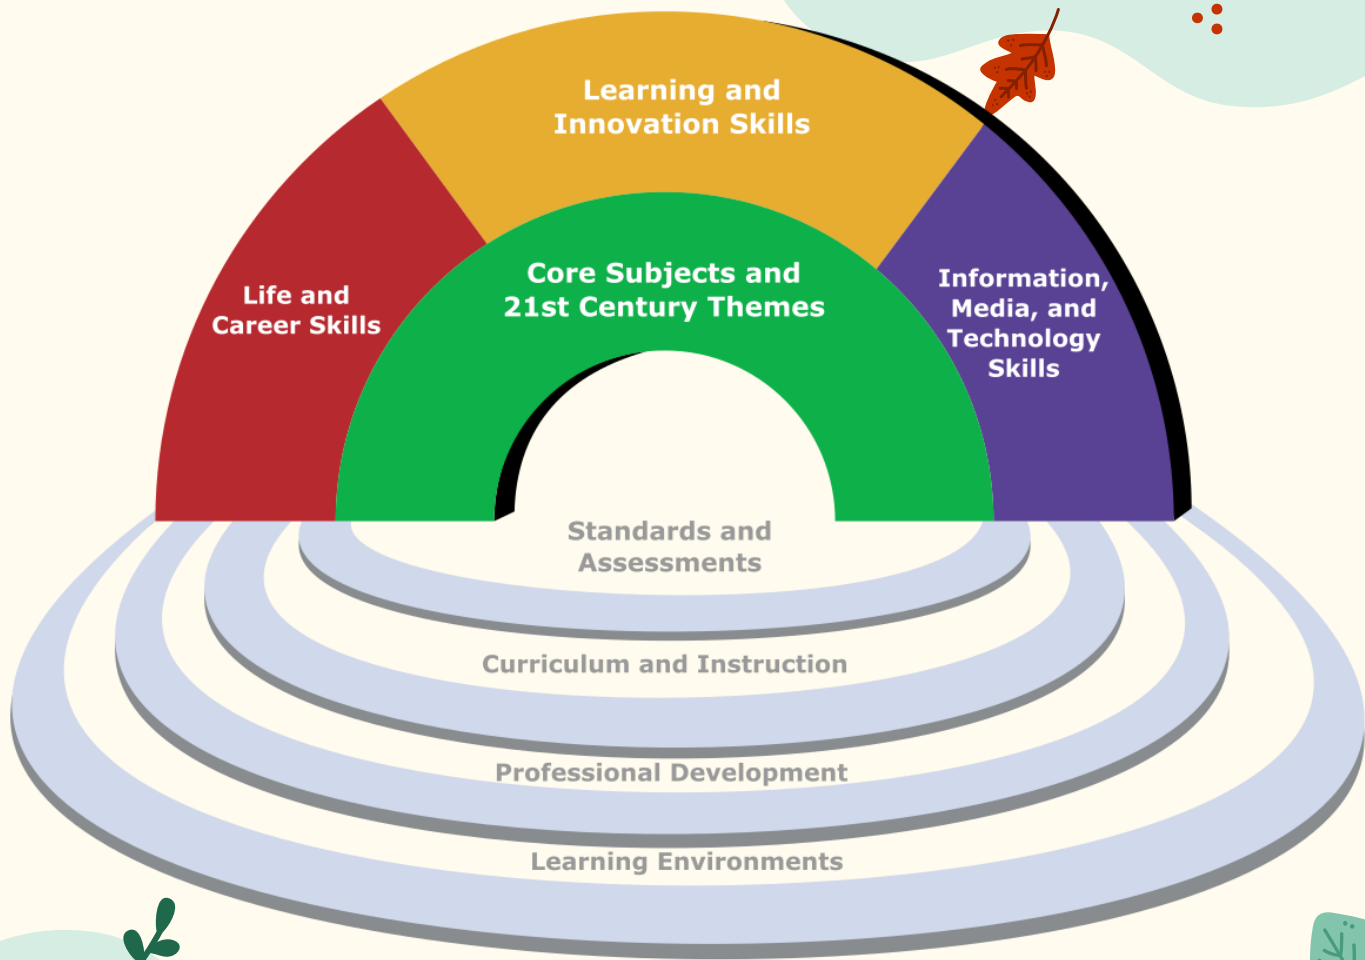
Learning and Innovation Skills

Life and Career Skills

Core Subjects and 21st Century Themes

Information, Media, and Technology Skills

Standards and Assessments

Curriculum and Instruction

Professional Development

Learning Environments